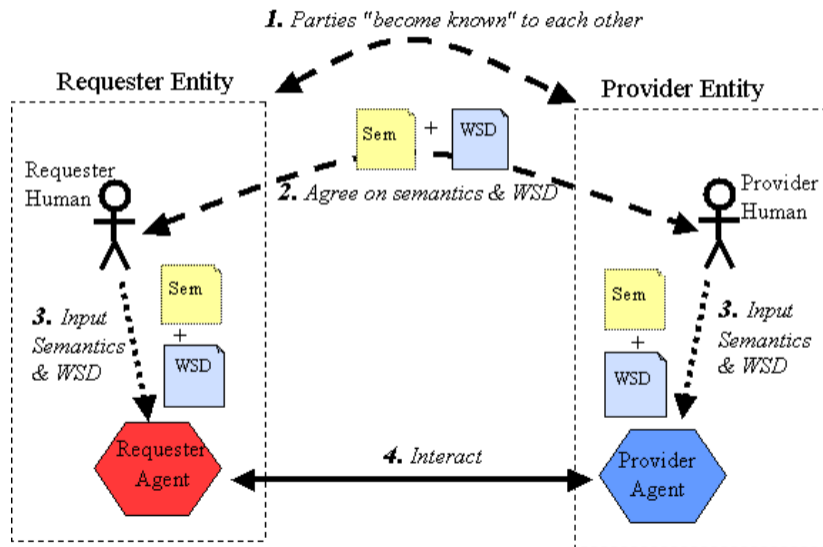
1. Parties "become known" to each other

Requester Entity

Provider Entity

Sem + WSD

Requester Human

2. Agree on semantics & WSD

Provider Human

Sem + WSD

3. Input Semantics & WSD

Sem + WSD

3. Input Semantics & WSD

Requester Agent

4. Interact

Provider Agent